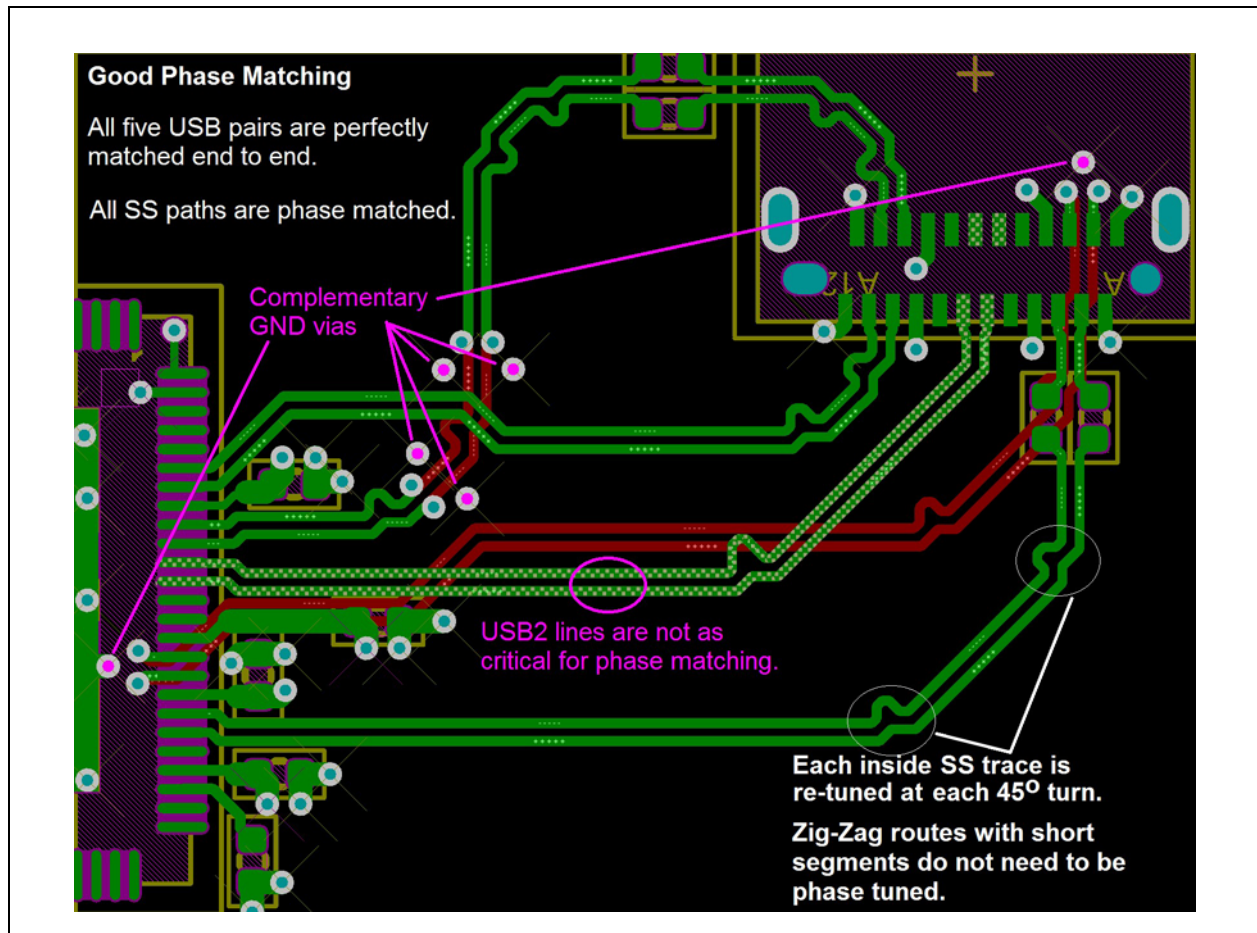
Good Phase Matching

All five USB pairs are perfectly matched end to end.

All SS paths are phase matched.

Complementary GND vias

A12

A

USB2 lines are not as critical for phase matching.

Each inside SS trace is re-tuned at each 45$^{o}$ turn.

Zig-Zag routes with short segments do not need to be phase tuned.